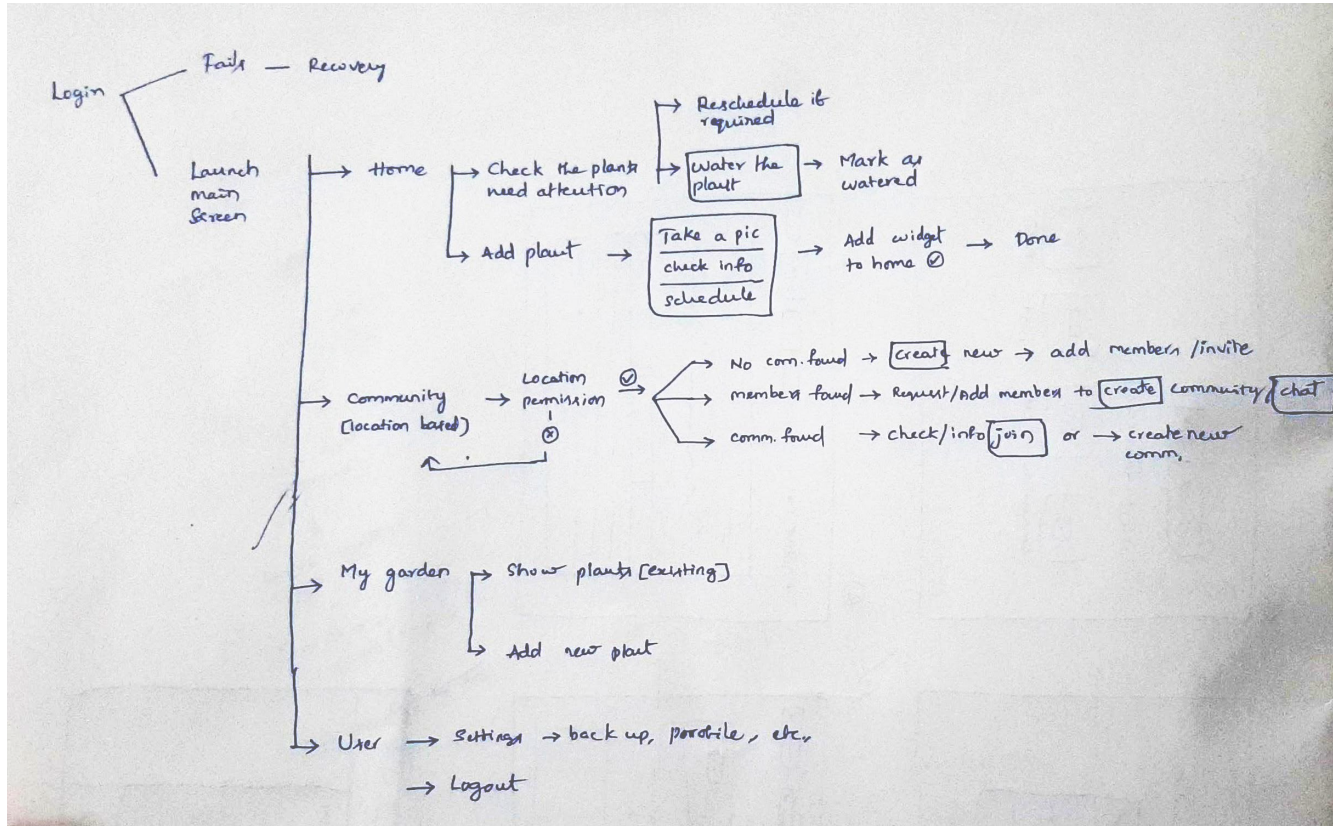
Login — Fails — Recovery

Launch main Screen

→ Home → Check the plants need attention → Reschedule if required
→ Water the plant → Mark as watered

→ Add plant → Take a pic / check info / schedule → Add widget to home ⊘ → Done

→ Community (location based) → Location permission ⊘
→ No com. found → create new → add members / invite
→ members found → Request/Add members to create community / chat
→ comm. found → check/info join or → create new comm.
⊗

→ My garden → Show plants (existing)
→ Add new plant

→ User → Settings → back up, porofile, etc.
→ Logout